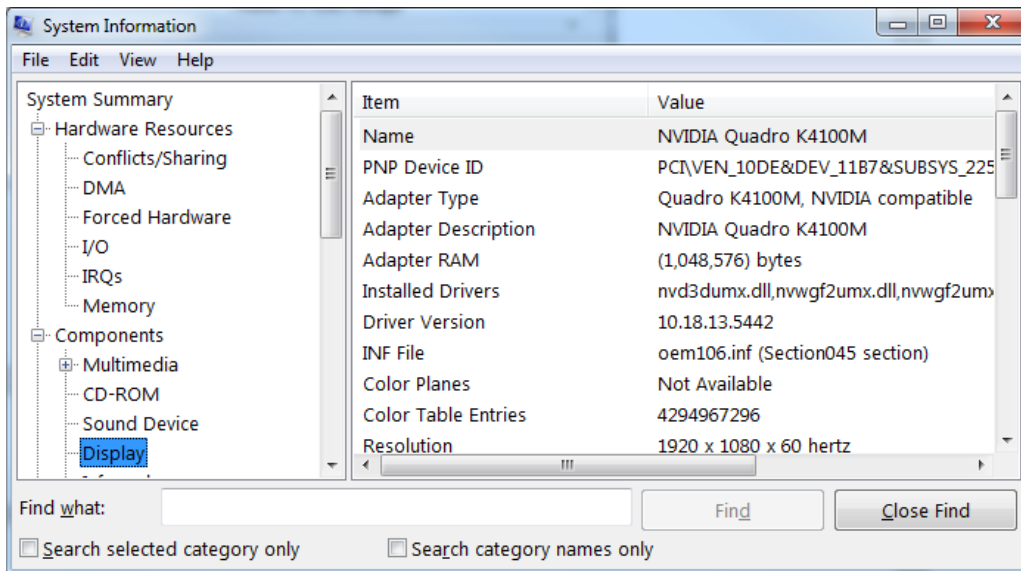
System Information

File Edit View Help

System Summary
Hardware Resources
Conflicts/Sharing
DMA
Forced Hardware
I/O
IRQs
Memory
Components
Multimedia
CD-ROM
Sound Device
Display

| Item | Value |
|---|---|
| Name | NVIDIA Quadro K4100M |
| PNP Device ID | PCI\VEN_10DE&DEV_11B7&SUBSYS_225 |
| Adapter Type | Quadro K4100M, NVIDIA compatible |
| Adapter Description | NVIDIA Quadro K4100M |
| Adapter RAM | (1,048,576) bytes |
| Installed Drivers | nvd3dumx.dll,nvwgf2umx.dll,nvwgf2um |
| Driver Version | 10.18.13.5442 |
| INF File | oem106.inf (Section045 section) |
| Color Planes | Not Available |
| Color Table Entries | 4294967296 |
| Resolution | 1920 x 1080 x 60 hertz |

Find what:
Find
Close Find
Search selected category only
Search category names only